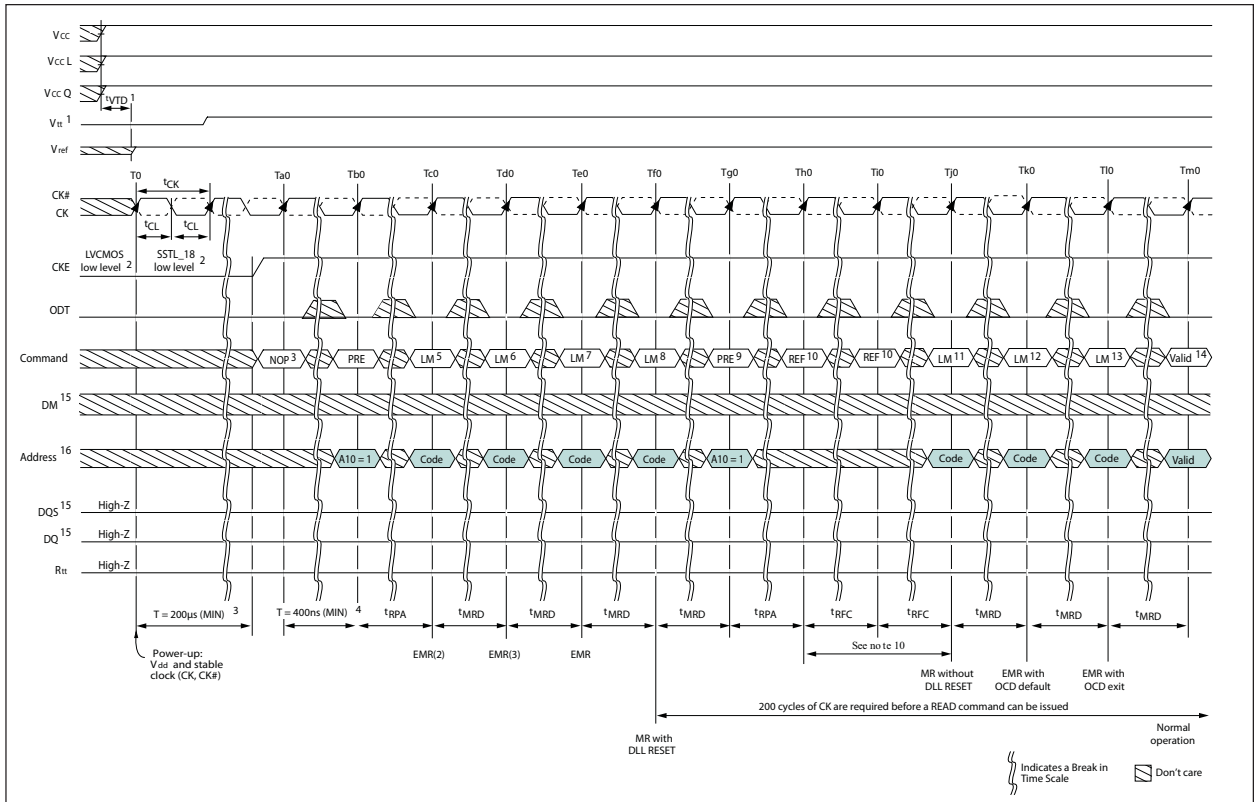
VCC

VCC L

VCC Q

$t_{VTD}$ 1

Vtt 1

Vref

T0

$t_{CK}$

Ta0

Tb0

Tc0

Td0

Te0

Tf0

Tg0

Th0

Ti0

Tj0

Tk0

Tl0

Tm0

CK#

CK

$t_{CL}$

$t_{CL}$

CKE

LVCMOS low level 2

SSTL_18 low level 2

ODT

Command

NOP 3

PRE

LM 5

LM 6

LM 7

LM 8

PRE 9

REF 10

REF 10

LM 11

LM 12

LM 13

Valid 14

DM 15

Address 16

A10 = 1

Code

Code

Code

Code

A10 = 1

Code

Code

Code

Valid

DQS 15

High-Z

DQ 15

High-Z

Rtt

High-Z

T = 200µs (MIN) 3

T = 400ns (MIN) 4

$t_{RPA}$

$t_{MRD}$

$t_{MRD}$

$t_{MRD}$

$t_{MRD}$

$t_{RPA}$

$t_{RFC}$

$t_{RFC}$

$t_{MRD}$

$t_{MRD}$

$t_{MRD}$

Power-up: Vdd and stable clock (CK, CK#)

EMR(2)

EMR(3)

EMR

See no te 10

MR without DLL RESET

EMR with OCD default

EMR with OCD exit

200 cycles of CK are required before a READ command can be issued

MR with DLL RESET

Normal operation

Indicates a Break in Time Scale

Don't care